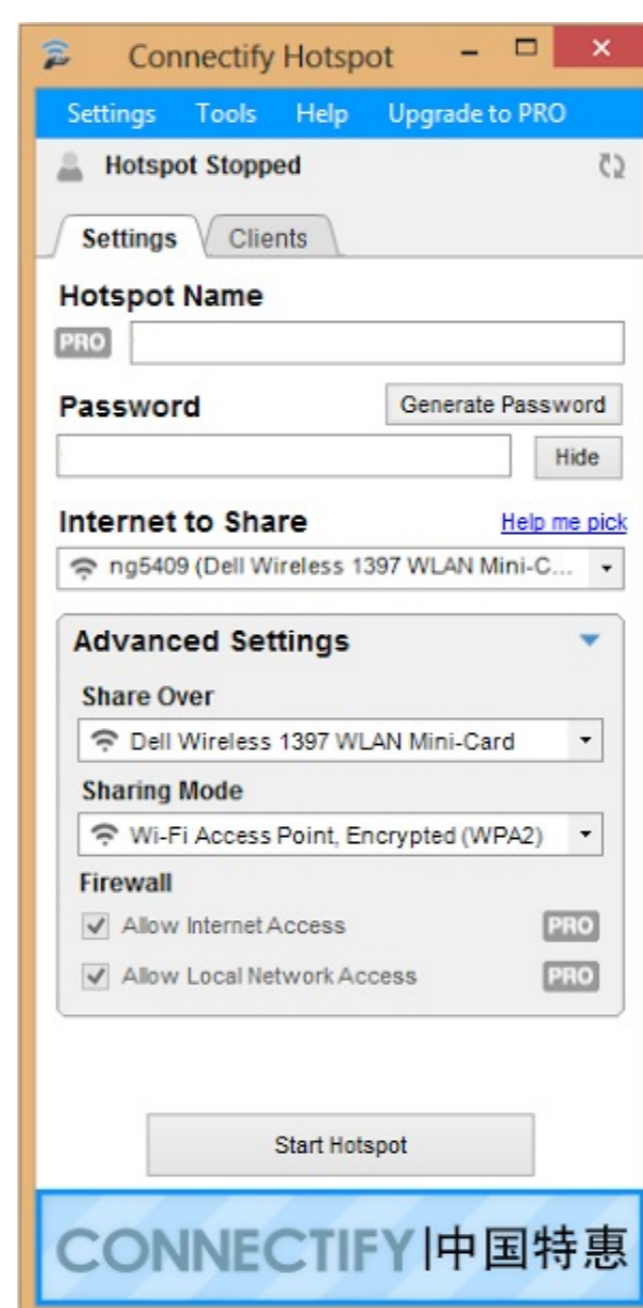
Connectify Hotspot

Settings Tools Help Upgrade to PRO

Hotspot Stopped

Settings Clients

Hotspot Name

PRO

Password

Generate Password

Hide

Internet to Share

Help me pick

ng5409 (Dell Wireless 1397 WLAN Mini-C...

Advanced Settings

Share Over

Dell Wireless 1397 WLAN Mini-Card

Sharing Mode

Wi-Fi Access Point, Encrypted (WPA2)

Firewall

Allow Internet Access PRO

Allow Local Network Access PRO

Start Hotspot

CONNECTIFY|中国特惠